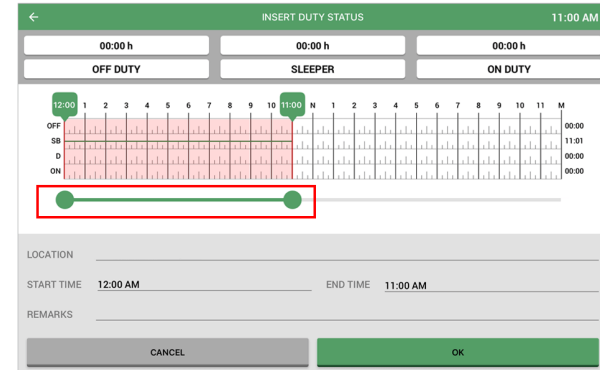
←
INSERT DUTY STATUS
11:00 AM

00:00 h
00:00 h
00:00 h

OFF DUTY
SLEEPER
ON DUTY

12:00 1 2 3 4 5 6 7 8 9 10 11:00 N 1 2 3 4 5 6 7 8 9 10 11 M

OFF
SB
D
ON

00:00
11:01
00:00
00:00

LOCATION

START TIME 12:00 AM
END TIME 11:00 AM

REMARKS

CANCEL
OK